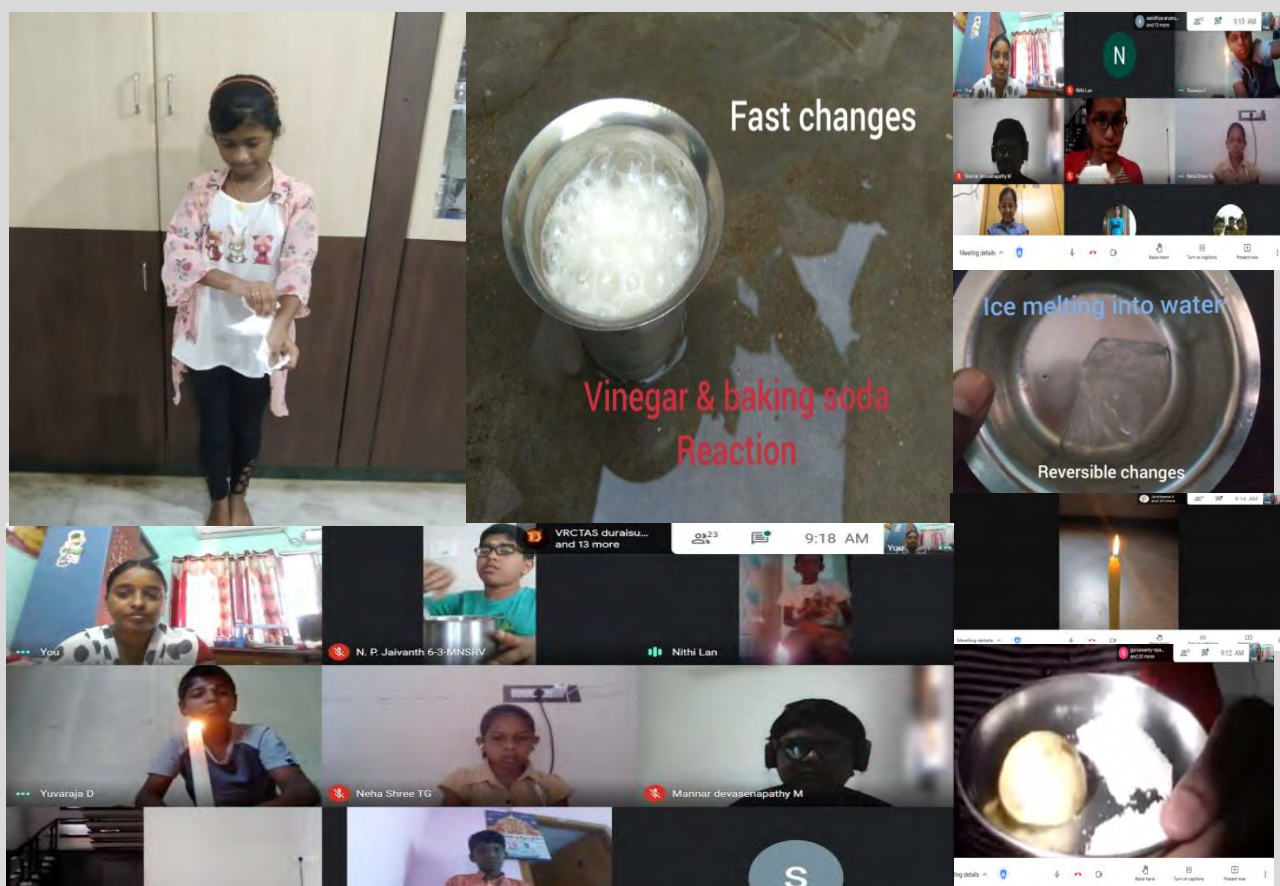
Fast changes

Vinegar & baking soda Reaction

N

9:15 AM

Ice melting into water

Reversible changes

9:14 AM

9:12 AM

VRCTAS duraisu... and 13 more

23

9:18 AM

You

N. P. Jaivanth 6-3-MNSRV

Nithi Lan

Yuvaraja D

Neha Shree TG

Mannar devasenapathy M

S